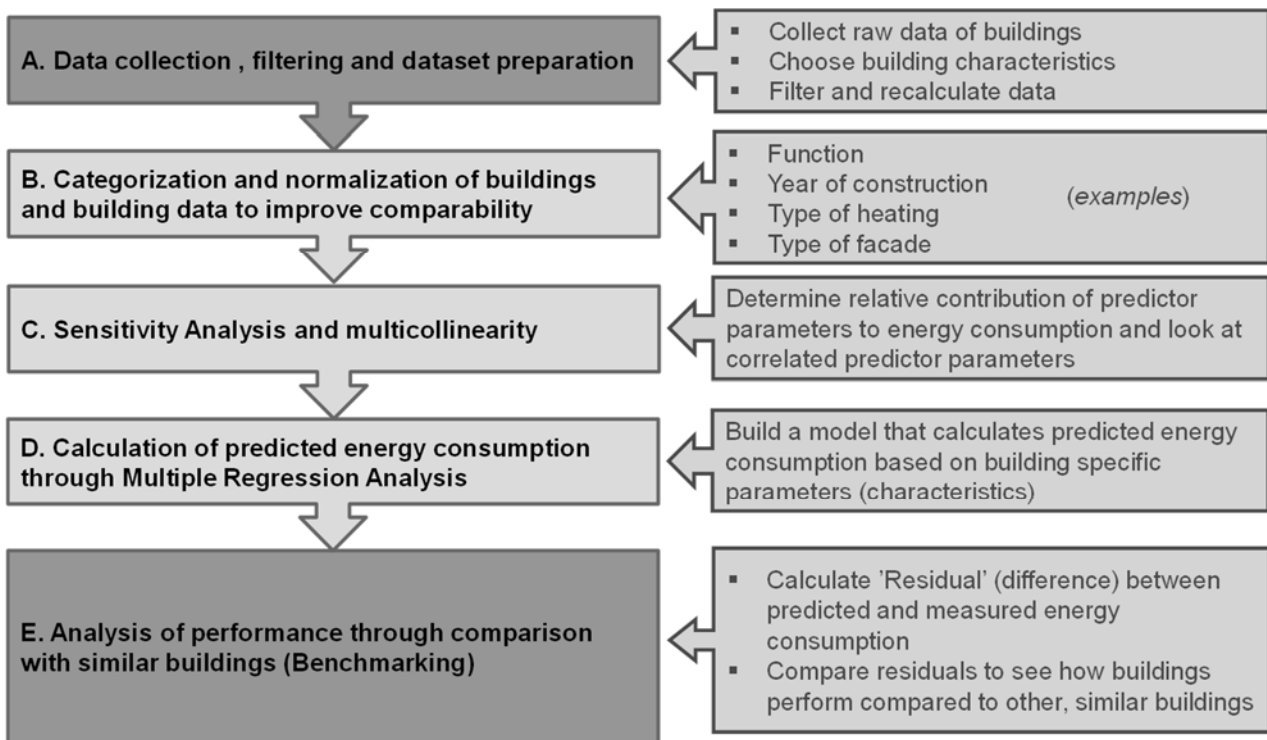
A. Data collection , filtering and dataset preparation

▪ Collect raw data of buildings
▪ Choose building characteristics
▪ Filter and recalculate data

B. Categorization and normalization of buildings and building data to improve comparability

▪ Function
▪ Year of construction
▪ Type of heating
▪ Type of facade

(*examples*)

C. Sensitivity Analysis and multicollinearity

Determine relative contribution of predictor parameters to energy consumption and look at correlated predictor parameters

D. Calculation of predicted energy consumption through Multiple Regression Analysis

Build a model that calculates predicted energy consumption based on building specific parameters (characteristics)

E. Analysis of performance through comparison with similar buildings (Benchmarking)

▪ Calculate 'Residual' (difference) between predicted and measured energy consumption
▪ Compare residuals to see how buildings perform compared to other, similar buildings